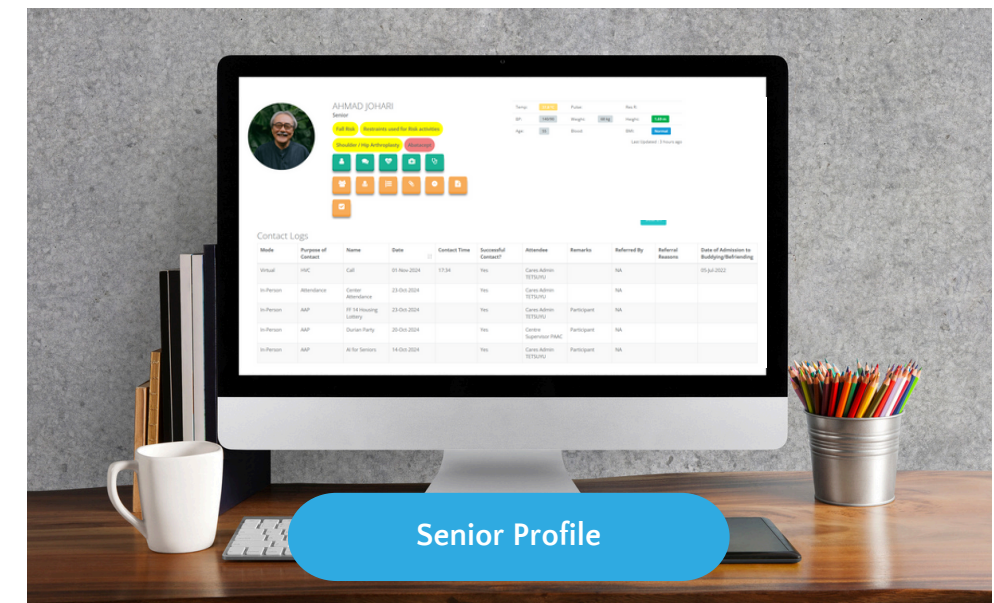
AHMAD JOHARI
Senior

Fall Risk
Restraints used for Risk activities
Shoulder / Hip Arthroplasty
Homecept

Temp: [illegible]
Pulse:
Rsn R:
BP: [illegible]
Weight: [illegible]
Height: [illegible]
Age: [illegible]
Blood:
BMI: Normal
Last Updated : 3 hours ago

Contact Logs

| Mode | Purpose of Contact | Name | Date | Contact Time | Successful Contact? | Attendee | Remarks | Referred By | Referral Reasons | Date of Admission to Buddying/Befriending |
|---|---|---|---|---|---|---|---|---|---|---|
| Virtual | HVC | Call | 01-Nov-2024 | 17:34 | Yes | Cares Admin TETSUYU | | NA | | 05-Jul-2022 |
| In-Person | Attendance | Center Attendance | 23-Oct-2024 | | Yes | Cares Admin TETSUYU | | NA | | |
| In-Person | AAP | FF 14 Housing Lottery | 23-Oct-2024 | | Yes | Cares Admin TETSUYU | Participant | NA | | |
| In-Person | AAP | Durian Party | 20-Oct-2024 | | Yes | Centre Supervisor FAMC | Participant | NA | | |
| In-Person | AAP | AI for Seniors | 14-Oct-2024 | | Yes | Cares Admin TETSUYU | Participant | NA | | |

Senior Profile